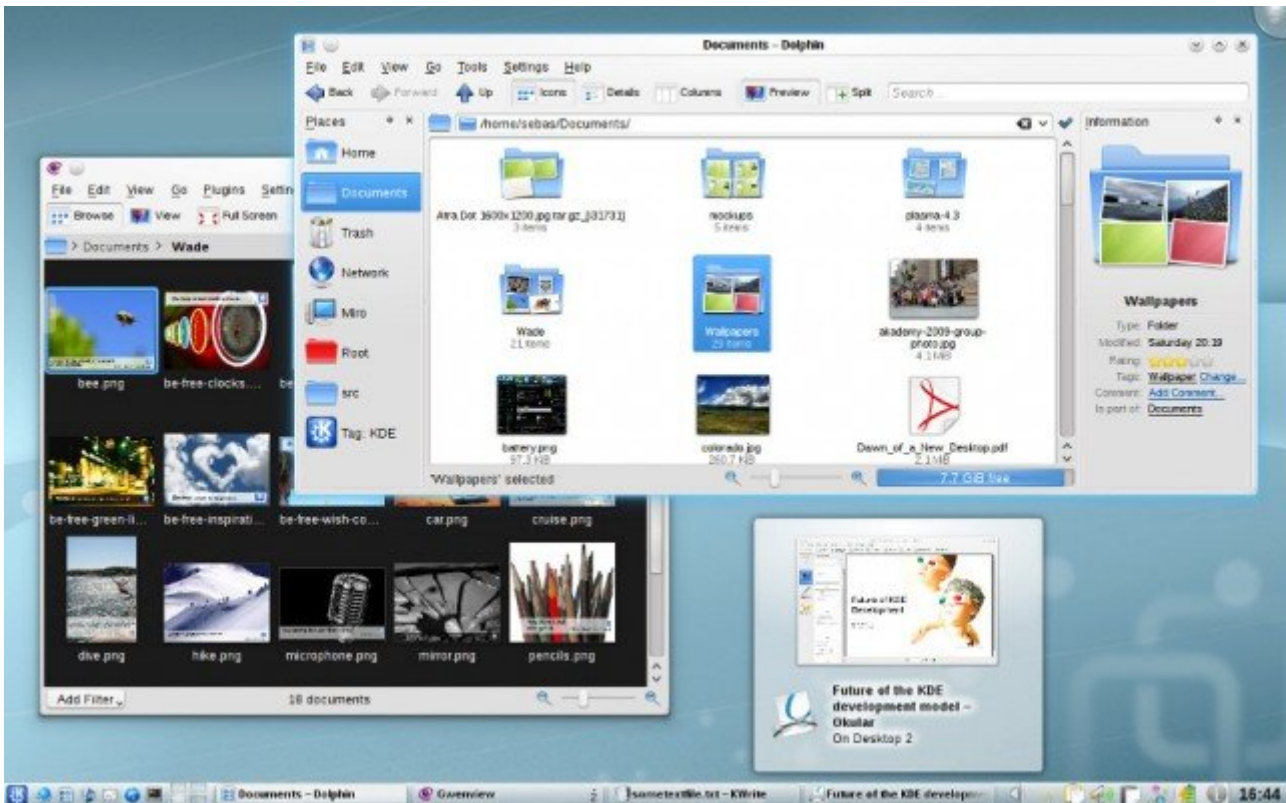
Documents – Dolphin

File Edit View Go Tools Settings Help

Back Forward Up Icons Details Columns Preview Split Search...

Places

Home
Documents
Trash
Network
Miro
Root
src
Tag: KDE

/home/sebas/Documents/

Aira.Dot. 1600x1200.jpg.tar.gz_[31731]
3 items

mockups
5 items

plasma-4.3
4 items

Wade
21 items

Wallpapers
29 items

akademy-2009-group-photo.jpg
4.1 MiB

battery.png
97.3 KiB

colorado.jpg
260.7 KiB

Dawn_of_a_New_Desktop.pdf
2.1 MiB

'Wallpapers' selected

7.7 GiB free

Information

Wallpapers

Type: Folder
Modified: Saturday 20:39
Rating:
Tags: Wallpaper Change...
Comment: Add Comment...
Is part of: Documents

File Edit View Go Plugins Setti

Browse View Full Screen

> Documents > Wade

bee.png
be-free-clocks....
be-free-green-li...
be-free-inspirati...
be-free-wish-co...
car.png
cruise.png
dive.png
hike.png
microphone.png
mirror.png
pencils.png

Add Filter

18 documents

Future of the KDE development model – Okular
On Desktop 2

Future of the KDE Development

Documents – Dolphin
Gwenview
sometextfile.txt – KWrite
Future of the KDE developm
16:44